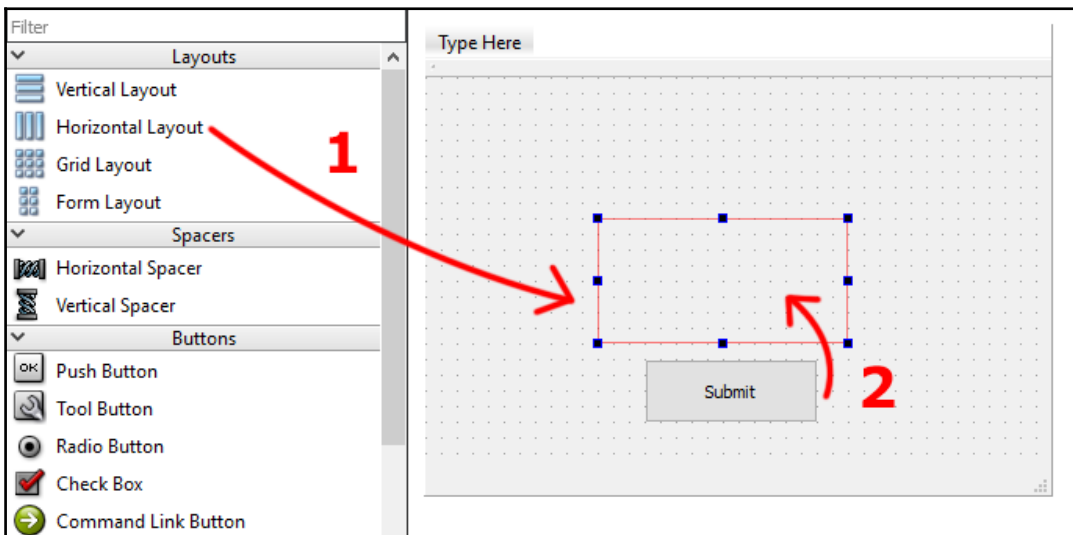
Filter

Layouts

Vertical Layout

Horizontal Layout

Grid Layout

Form Layout

Spacers

Horizontal Spacer

Vertical Spacer

Buttons

OK Push Button

Tool Button

Radio Button

Check Box

Command Link Button

Type Here

1

Submit

2